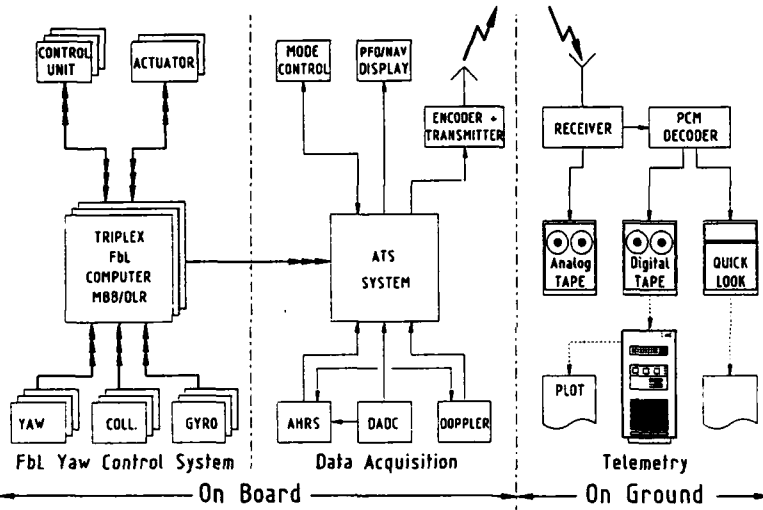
CONTROL UNIT
ACTUATOR
MODE CONTROL
PFD/NAV DISPLAY
ENCODER + TRANSMITTER
RECEIVER
PCM DECODER
TRIPLEX FbL COMPUTER MBB/DLR
ATS SYSTEM
Analog TAPE
Digital TAPE
QUICK LOOK
PLOT
YAW
COLL.
GYRO
AHRS
DADC
DOPPLER
FbL Yaw Control System
Data Acquisition
Telemetry
On Board
On Ground